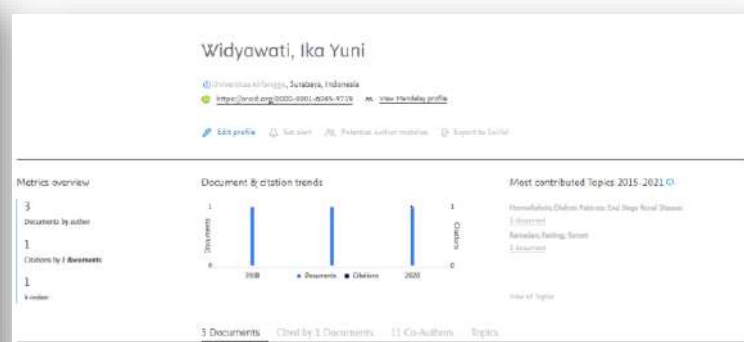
Widyawati, Ika Yuni

Universitas Airlangga, Surabaya, Indonesia
https://orcid.org/0000-0001-8049-9719 View Mendeley profile

Edit profile Set alert Potential author matches Export to SciVal

Metrics overview

3
Documents by author

1
Citations by 1 documents

1
h-index

Document & citation trends

Documents
Citations

1
0
2018 2020

• Documents • Citations

Most contributed Topics 2015–2021

Hemodialysis; Dialysis Patients; End Stage Renal Disease
1 document
Ramadan; Fasting; Sunnah
1 document

View all Topics

3 Documents Cited by 1 Documents 11 Co-Authors Topics